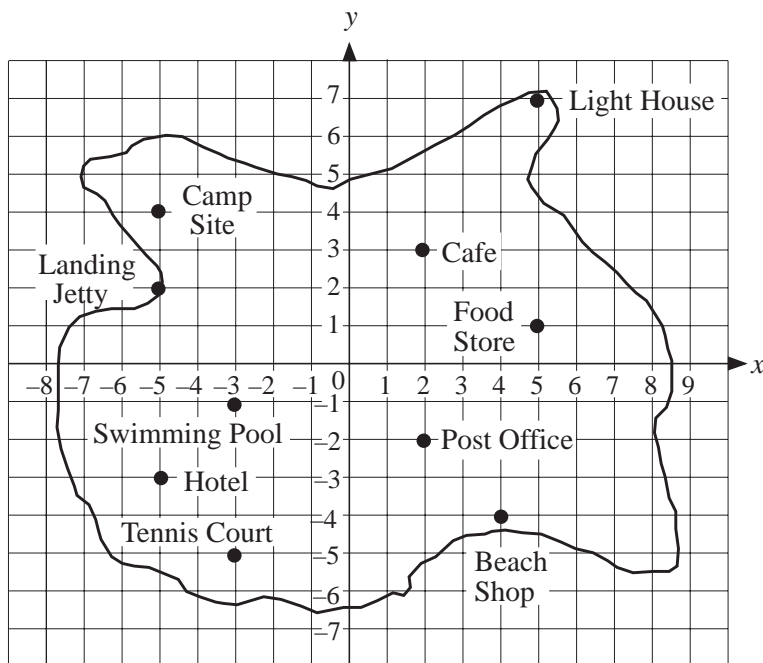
$y$

7
6
5
4
3
2
1
0
$-1$
$-2$
$-3$
$-4$
$-5$
$-6$
$-7$

$-8$ $-7$ $-6$ $-5$ $-4$ $-3$ $-2$ $-1$ 1 2 3 4 5 6 7 8 9 $x$

Light House

Camp Site

Cafe

Landing Jetty

Food Store

Swimming Pool

Post Office

Hotel

Tennis Court

Beach Shop